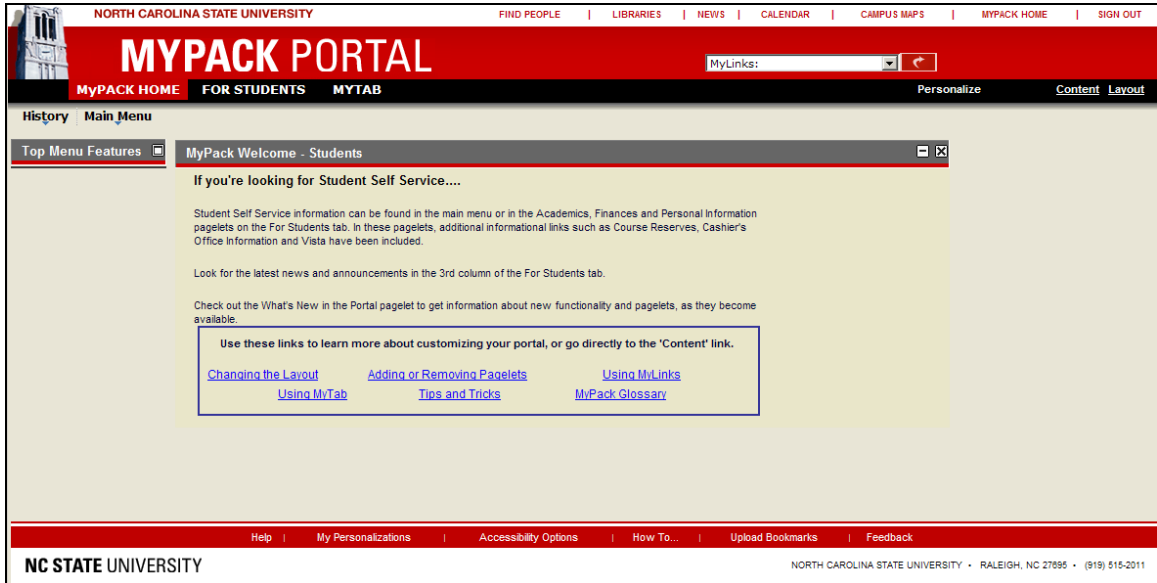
NORTH CAROLINA STATE UNIVERSITY

FIND PEOPLE | LIBRARIES | NEWS | CALENDAR | CAMPUS MAPS | MYPACK HOME | SIGN OUT

MYPACK PORTAL

MyLinks:

MyPACK HOME FOR STUDENTS MYTAB

Personalize

Content Layout

History Main Menu

Top Menu Features

MyPack Welcome - Students

If you're looking for Student Self Service....

Student Self Service information can be found in the main menu or in the Academics, Finances and Personal Information pagelets on the For Students tab. In these pagelets, additional informational links such as Course Reserves, Cashier's Office Information and Vista have been included.

Look for the latest news and announcements in the 3rd column of the For Students tab.

Check out the What's New in the Portal pagelet to get information about new functionality and pagelets, as they become available.

Use these links to learn more about customizing your portal, or go directly to the 'Content' link.

Changing the Layout Adding or Removing Pagelets Using MyLinks
Using MyTab Tips and Tricks MyPack Glossary

Help | My Personalizations | Accessibility Options | How To... | Upload Bookmarks | Feedback

NC STATE UNIVERSITY

NORTH CAROLINA STATE UNIVERSITY • RALEIGH, NC 27695 • (919) 515-2011